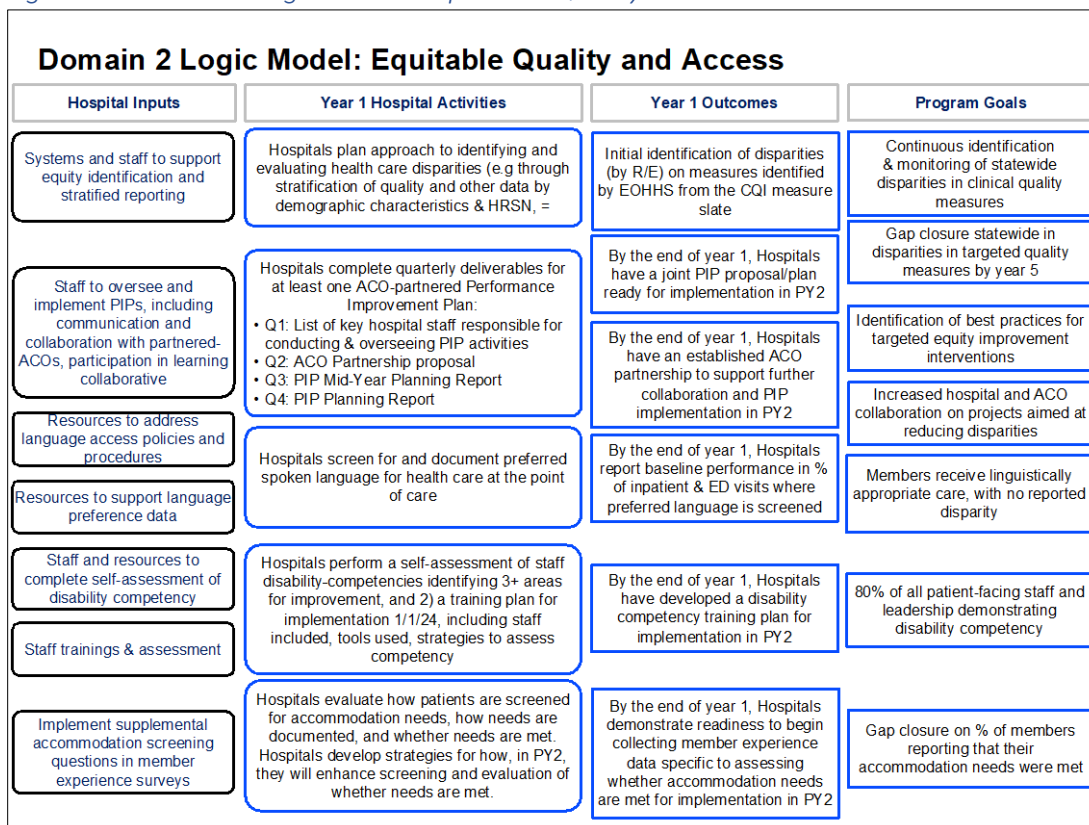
Domain 2 Logic Model: Equitable Quality and Access

| Hospital Inputs | Year 1 Hospital Activities | Year 1 Outcomes | Program Goals |
|---|---|---|---|
| Systems and staff to support equity identification and stratified reporting | Hospitals plan approach to identifying and evaluating health care disparities (e.g through stratification of quality and other data by demographic characteristics & HRSN, = | Initial identification of disparities (by R/E) on measures identified by EOHHS from the CQI measure slate | Continuous identification & monitoring of statewide disparities in clinical quality measures |
| | | By the end of year 1, Hospitals have a joint PIP proposal/plan ready for implementation in PY2 | Gap closure statewide in disparities in targeted quality measures by year 5 |
| Staff to oversee and implement PIPs, including communication and collaboration with partnered-ACOs, participation in learning collaborative | Hospitals complete quarterly deliverables for at least one ACO-partnered Performance Improvement Plan: • Q1: List of key hospital staff responsible for conducting & overseeing PIP activities • Q2: ACO Partnership proposal • Q3: PIP Mid-Year Planning Report • Q4: PIP Planning Report | By the end of year 1, Hospitals have an established ACO partnership to support further collaboration and PIP implementation in PY2 | Identification of best practices for targeted equity improvement interventions |
| | | | Increased hospital and ACO collaboration on projects aimed at reducing disparities |
| Resources to address language access policies and procedures | Hospitals screen for and document preferred spoken language for health care at the point of care | By the end of year 1, Hospitals report baseline performance in % of inpatient & ED visits where preferred language is screened | Members receive linguistically appropriate care, with no reported disparity |
| Resources to support language preference data | | | |
| Staff and resources to complete self-assessment of disability competency | Hospitals perform a self-assessment of staff disability-competencies identifying 3+ areas for improvement, and 2) a training plan for implementation 1/1/24, including staff included, tools used, strategies to assess competency | By the end of year 1, Hospitals have developed a disability competency training plan for implementation in PY2 | 80% of all patient-facing staff and leadership demonstrating disability competency |
| Staff trainings & assessment | | | |
| Implement supplemental accommodation screening questions in member experience surveys | Hospitals evaluate how patients are screened for accommodation needs, how needs are documented, and whether needs are met. Hospitals develop strategies for how, in PY2, they will enhance screening and evaluation of whether needs are met. | By the end of year 1, Hospitals demonstrate readiness to begin collecting member experience data specific to assessing whether accommodation needs are met for implementation in PY2 | Gap closure on % of members reporting that their accommodation needs were met |